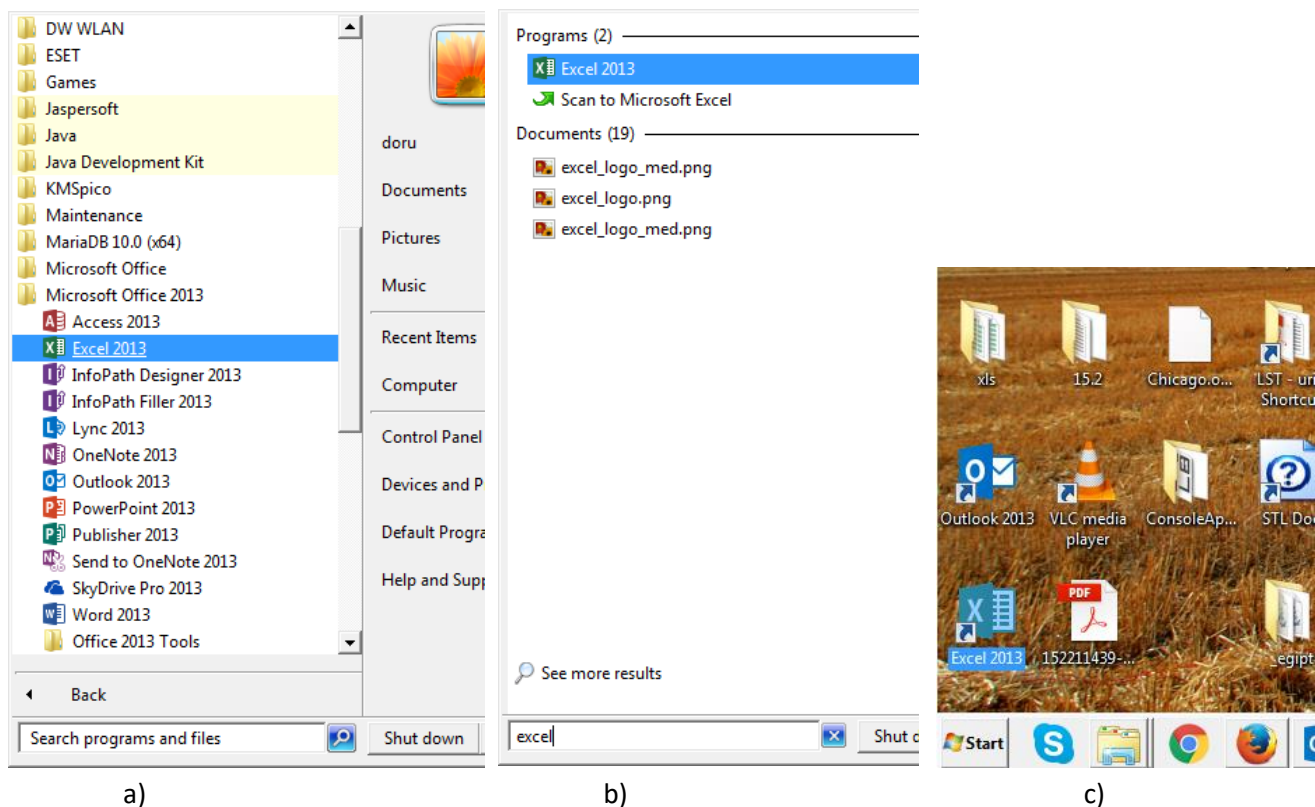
DW WLAN
ESET
Games
Jaspersoft
Java
Java Development Kit
KMSpico
Maintenance
MariaDB 10.0 (x64)
Microsoft Office
Microsoft Office 2013
Access 2013
Excel 2013
InfoPath Designer 2013
InfoPath Filler 2013
Lync 2013
OneNote 2013
Outlook 2013
PowerPoint 2013
Publisher 2013
Send to OneNote 2013
SkyDrive Pro 2013
Word 2013
Office 2013 Tools

doru
Documents
Pictures
Music
Recent Items
Computer
Control Panel
Devices and P
Default Progra
Help and Supp

Back
Search programs and files
Shut down

a)

Programs (2)
Excel 2013
Scan to Microsoft Excel
Documents (19)
excel_logo_med.png
excel_logo.png
excel_logo_med.png

See more results
excel
Shut d

b)

xls
15.2
Chicago.o...
LST - uri Shortcu
Outlook 2013
VLC media player
ConsoleAp...
STL Doc
Excel 2013
PDF
152211439-...
egipt
Start

c)